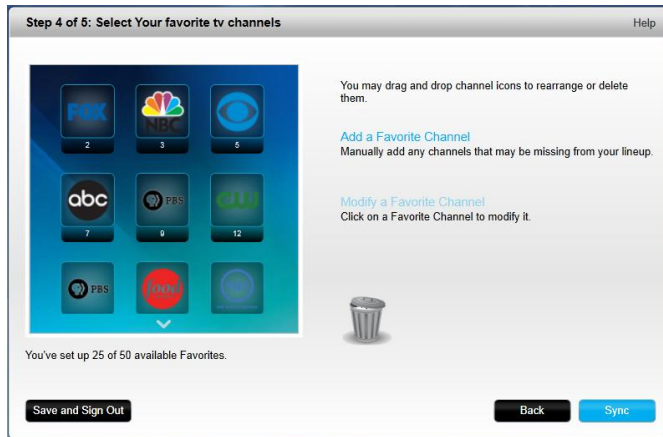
Step 4 of 5: Select Your favorite tv channels

Help

FOX
2

NBC
3

5

abc
7

PBS
9

CW
12

PBS

food

You may drag and drop channel icons to rearrange or delete them.

Add a Favorite Channel
Manually add any channels that may be missing from your lineup.

Modify a Favorite Channel
Click on a Favorite Channel to modify it.

You've set up 25 of 50 available Favorites.

Save and Sign Out

Back

Sync